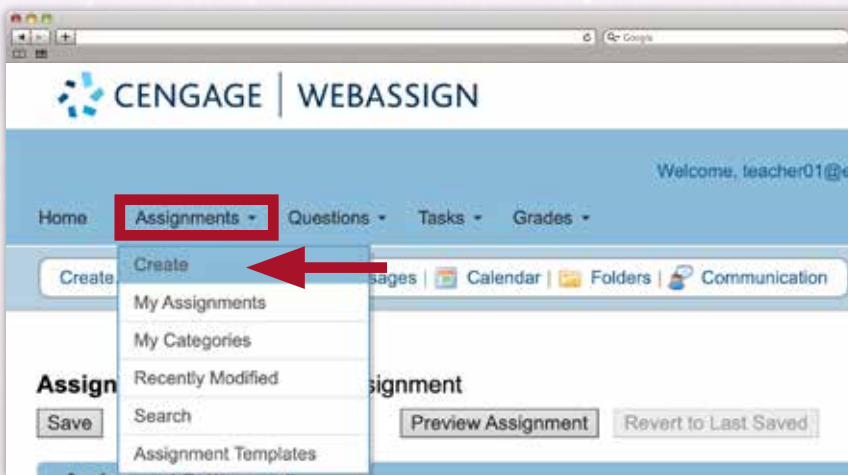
Google

CENGAGE | WEBASSIGN

Welcome, teacher01@e

Home Assignments Questions Tasks Grades

Create

My Assignments

My Categories

Recently Modified

Search

Assignment Templates

Create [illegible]sages | Calendar | Folders | Communication

Assign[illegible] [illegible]signment

Save Preview Assignment Revert to Last Saved